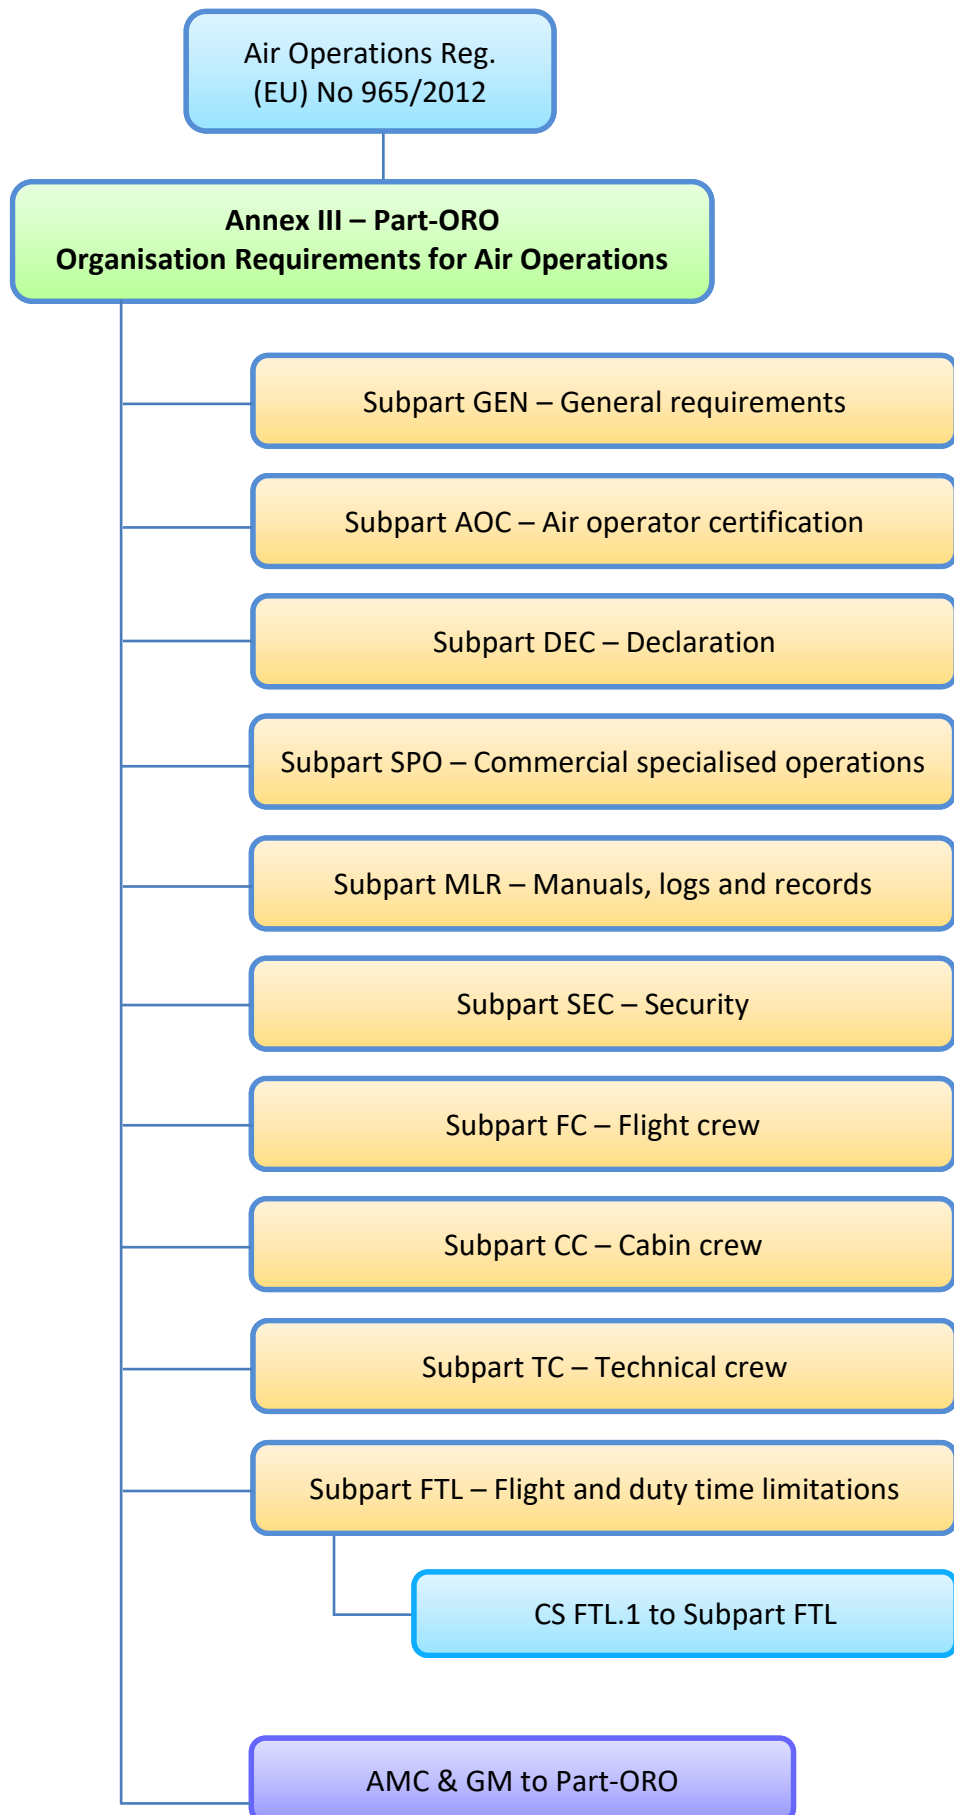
Air Operations Reg.
(EU) No 965/2012

**Annex III – Part-ORO**
**Organisation Requirements for Air Operations**

Subpart GEN – General requirements

Subpart AOC – Air operator certification

Subpart DEC – Declaration

Subpart SPO – Commercial specialised operations

Subpart MLR – Manuals, logs and records

Subpart SEC – Security

Subpart FC – Flight crew

Subpart CC – Cabin crew

Subpart TC – Technical crew

Subpart FTL – Flight and duty time limitations

CS FTL.1 to Subpart FTL

AMC & GM to Part-ORO